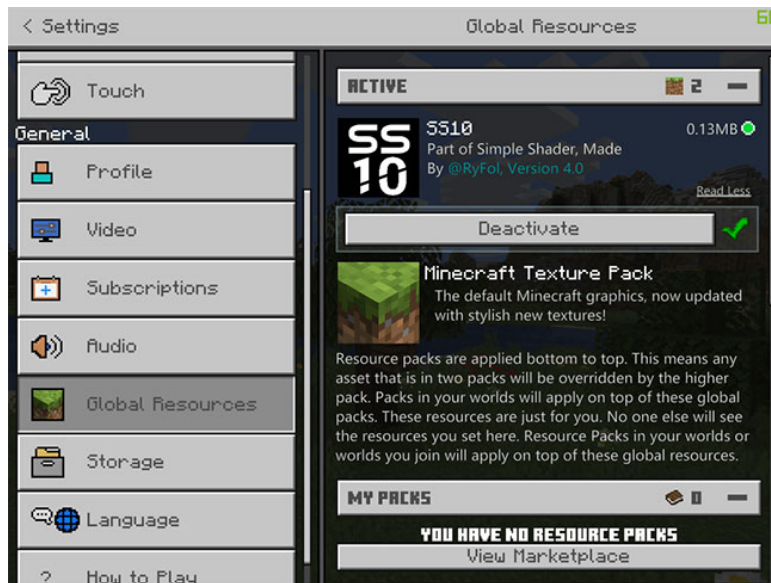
< Settings

Global Resources

Touch

General

Profile

Video

Subscriptions

Audio

Global Resources

Storage

Language

How to Play

ACTIVE 2

SS
10

SS10
Part of Simple Shader, Made By @RyFol, Version 4.0

0.13MB

Read Less

Deactivate

Minecraft Texture Pack
The default Minecraft graphics, now updated with stylish new textures!

Resource packs are applied bottom to top. This means any asset that is in two packs will be overridden by the higher pack. Packs in your worlds will apply on top of these global packs. These resources are just for you. No one else will see the resources you set here. Resource Packs in your worlds or worlds you join will apply on top of these global resources.

MY PACKS 0

YOU HAVE NO RESOURCE PACKS

View Marketplace